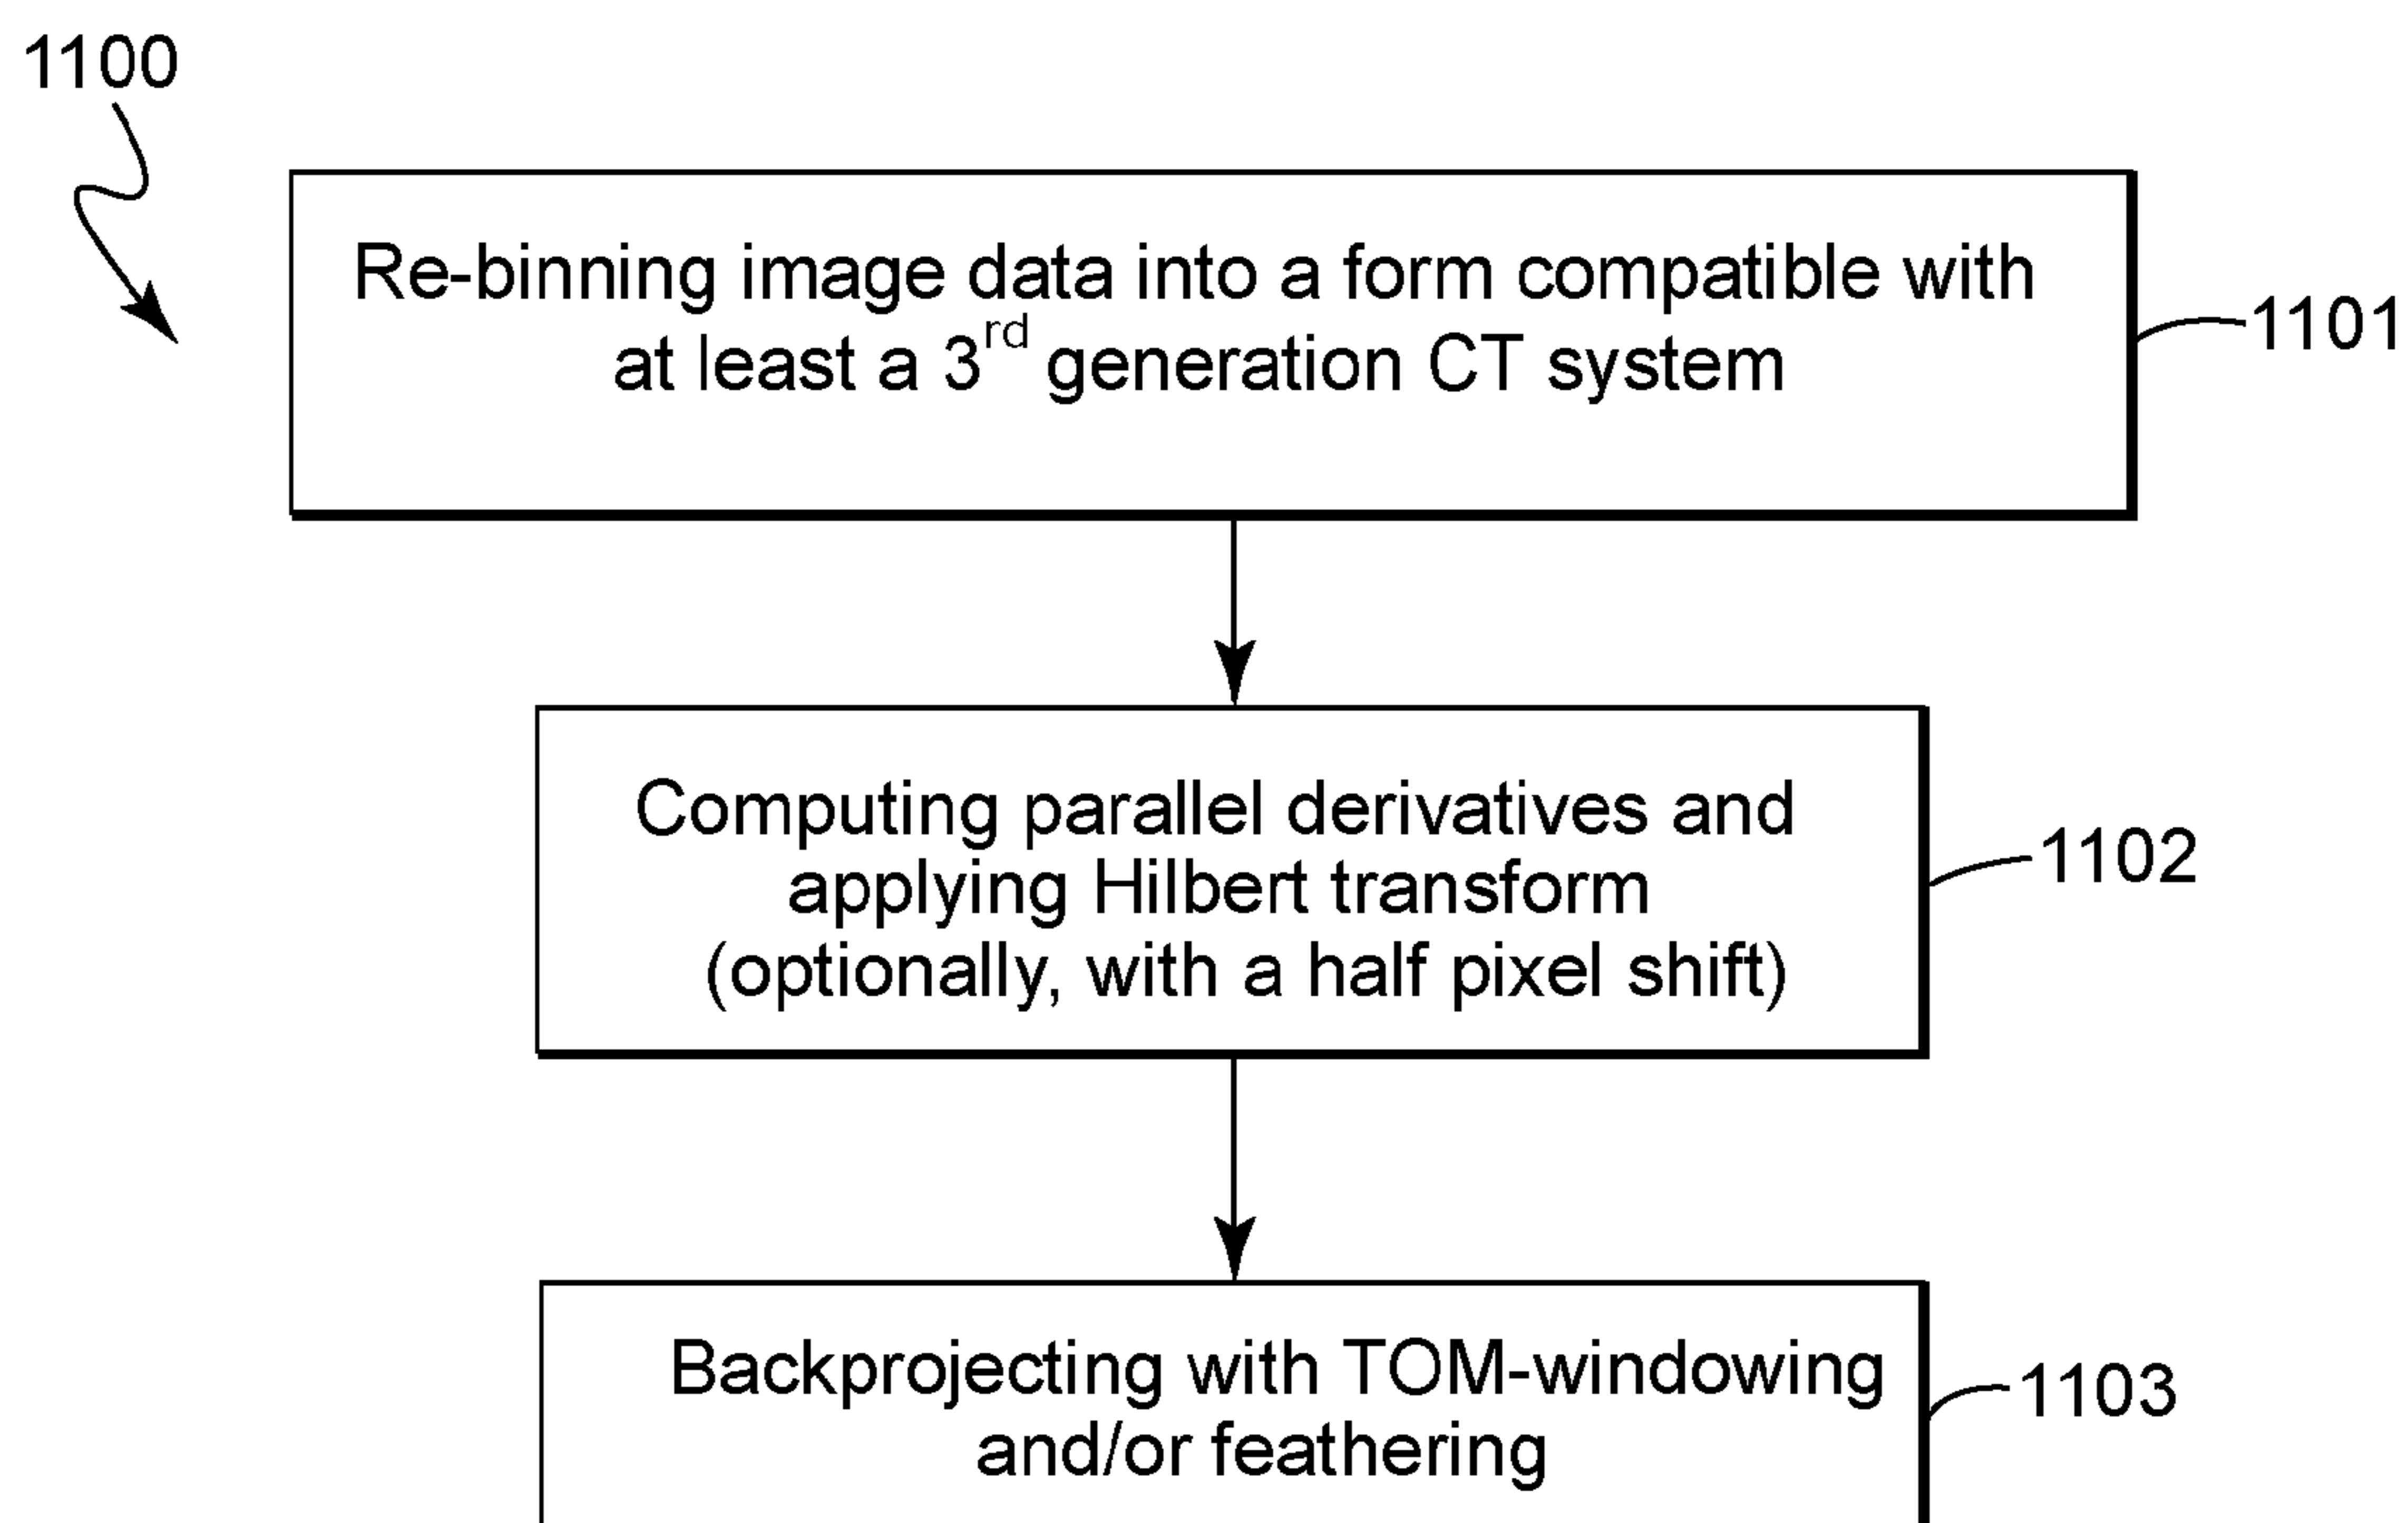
1100

Re-binning image data into a form compatible with at least a 3$^{rd}$ generation CT system

1101

Computing parallel derivatives and applying Hilbert transform (optionally, with a half pixel shift)

1102

Backprojecting with TOM-windowing and/or feathering

1103